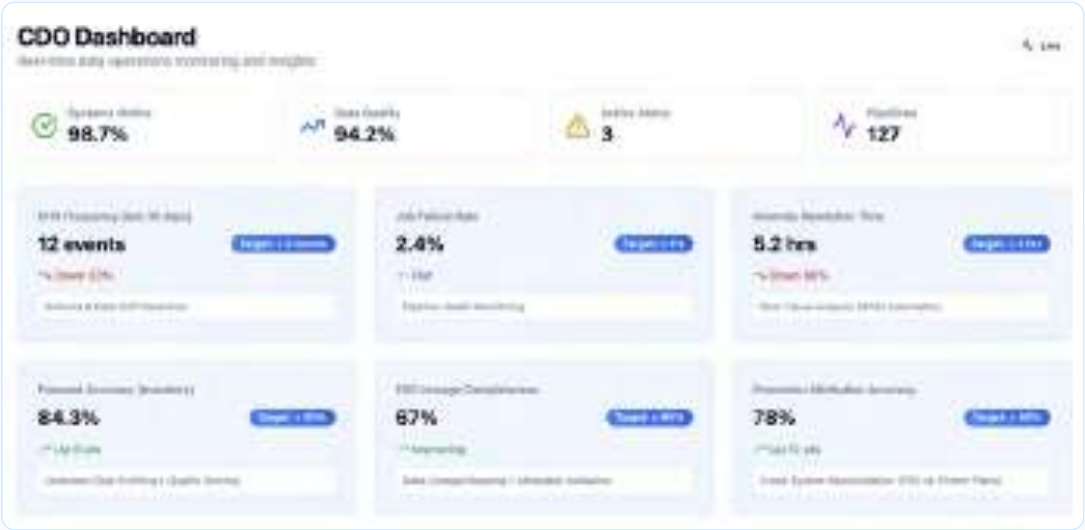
CDO Dashboard

Real-time data operations monitoring and insights

Live

Systems Online
98.7%

Data Quality
94.2%

Active Alerts
3

Pipelines
127

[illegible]
12 events
Target: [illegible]
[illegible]
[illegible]

Job Failure Rate
2.4%
Target: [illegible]
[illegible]
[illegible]

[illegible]
5.2 hrs
Target: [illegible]
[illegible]
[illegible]

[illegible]
84.3%
Target: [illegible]
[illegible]
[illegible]

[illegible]
67%
Target: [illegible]
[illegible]
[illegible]

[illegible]
78%
Target: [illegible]
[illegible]
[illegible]